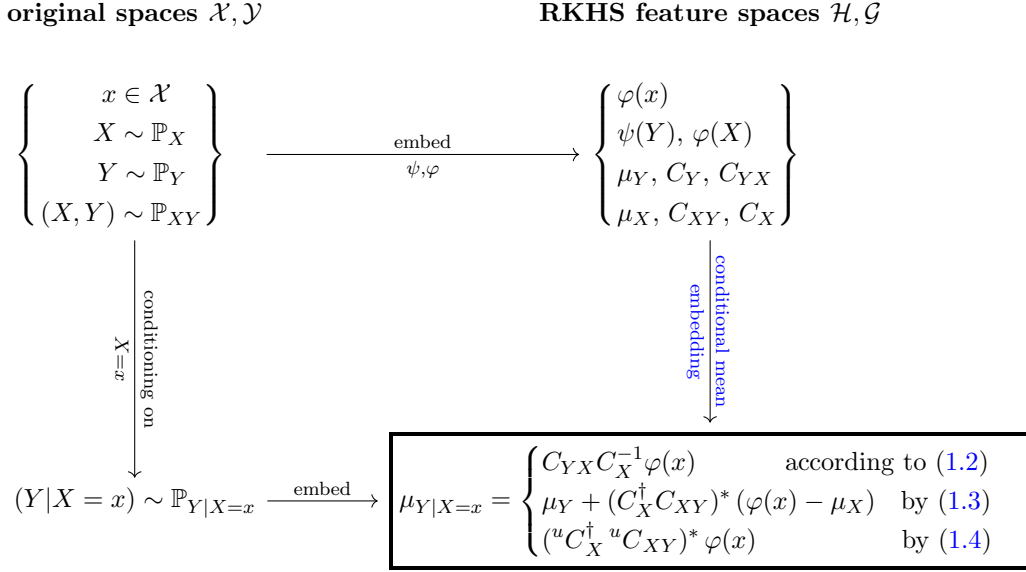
**original spaces $\mathcal{X}, \mathcal{Y}$**

**RKHS feature spaces $\mathcal{H}, \mathcal{G}$**

$\left\{ \begin{array}{c} x \in \mathcal{X} \\ X \sim \mathbb{P}_X \\ Y \sim \mathbb{P}_Y \\ (X,Y) \sim \mathbb{P}_{XY} \end{array} \right\}$

embed

$\psi, \varphi$

$\left\{ \begin{array}{l} \varphi(x) \\ \psi(Y),\, \varphi(X) \\ \mu_Y,\, C_Y,\, C_{YX} \\ \mu_X,\, C_{XY},\, C_X \end{array} \right\}$

conditioning on

$x = X$

conditional mean embedding

$(Y|X=x) \sim \mathbb{P}_{Y|X=x}$

embed

$\mu_{Y|X=x} = \begin{cases} C_{YX} C_X^{-1} \varphi(x) & \text{according to (1.2)} \\ \mu_Y + (C_X^{\dagger} C_{XY})^* (\varphi(x) - \mu_X) & \text{by (1.3)} \\ ({}^u C_X^{\dagger}\, {}^u C_{XY})^* \varphi(x) & \text{by (1.4)} \end{cases}$